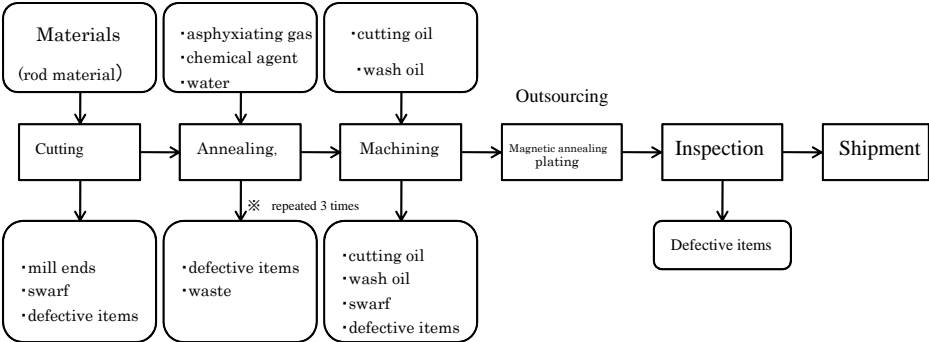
Materials
(rod material)

・asphyxiating gas
・chemical agent
・water

・cutting oil
・wash oil

Outsourcing

Cutting

Annealing,

Machining

Magnetic annealing plating

Inspection

Shipment

※ repeated 3 times

・mill ends
・swarf
・defective items

・defective items
・waste

・cutting oil
・wash oil
・swarf
・defective items

Defective items